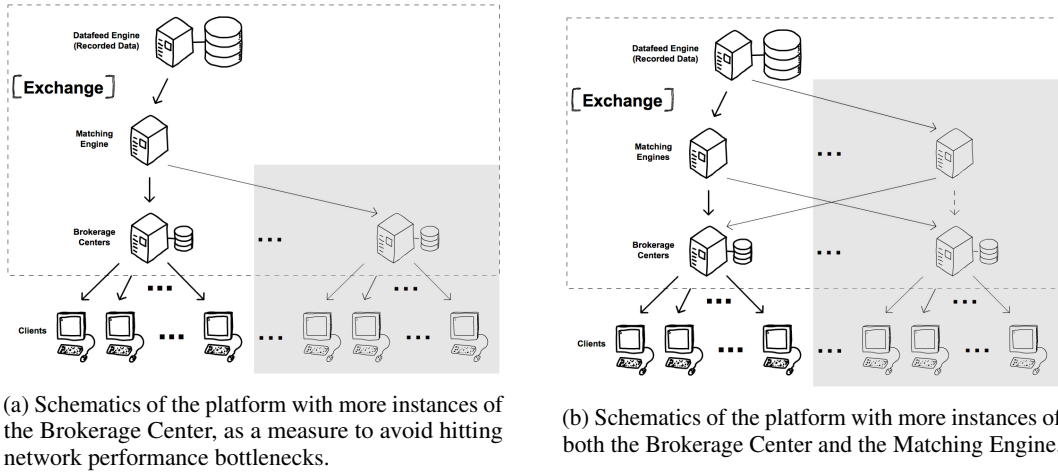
Datafeed Engine (Recorded Data)

Exchange

Matching Engine

Brokerage Centers

...

Clients

...

...

...

...

...

(a) Schematics of the platform with more instances of the Brokerage Center, as a measure to avoid hitting network performance bottlenecks.

Datafeed Engine (Recorded Data)

Exchange

Matching Engines

...

Brokerage Centers

...

Clients

...

...

...

...

...

(b) Schematics of the platform with more instances of both the Brokerage Center and the Matching Engine.